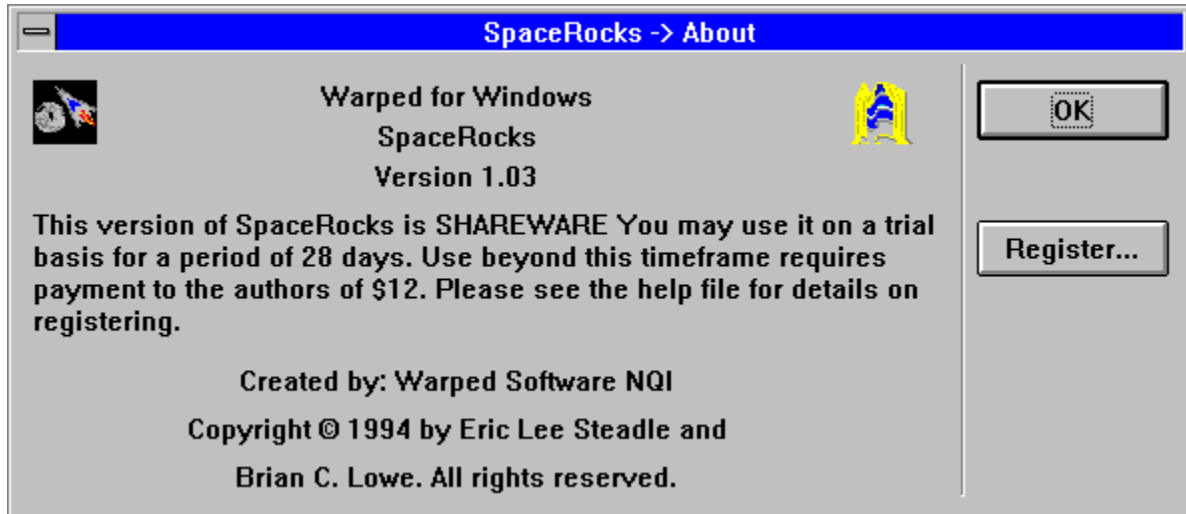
SpaceRocks -> About

Warped for Windows
SpaceRocks
Version 1.03

This version of SpaceRocks is SHAREWARE You may use it on a trial basis for a period of 28 days. Use beyond this timeframe requires payment to the authors of $12. Please see the help file for details on registering.

Created by: Warped Software NQI

Copyright © 1994 by Eric Lee Steadle and

Brian C. Lowe. All rights reserved.

OK

Register...